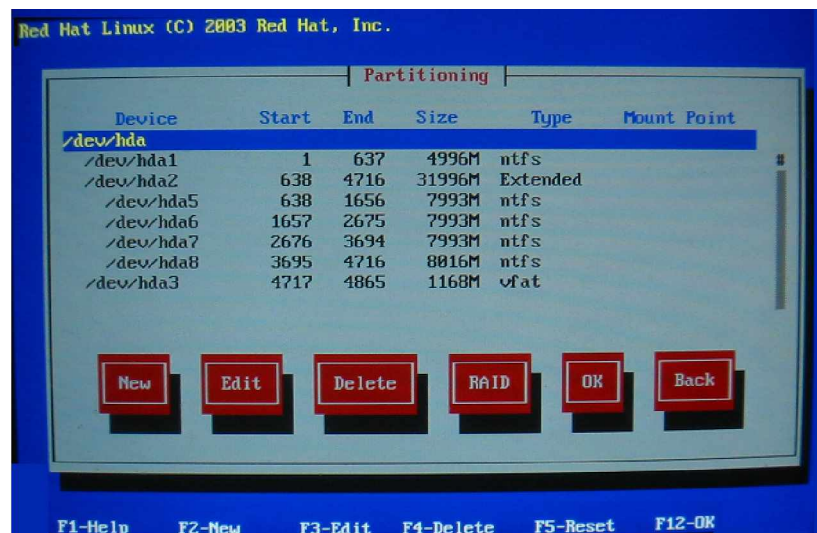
Red Hat Linux (C) 2003 Red Hat, Inc.

Partitioning

| Device | Start | End | Size | Type | Mount Point |
|---|---|---|---|---|---|
| /dev/hda | | | | | |
| /dev/hda1 | 1 | 637 | 4996M | ntfs | |
| /dev/hda2 | 638 | 4716 | 31996M | Extended | |
| /dev/hda5 | 638 | 1656 | 7993M | ntfs | |
| /dev/hda6 | 1657 | 2675 | 7993M | ntfs | |
| /dev/hda7 | 2676 | 3694 | 7993M | ntfs | |
| /dev/hda8 | 3695 | 4716 | 8016M | ntfs | |
| /dev/hda3 | 4717 | 4865 | 1168M | vfat | |

New Edit Delete RAID OK Back

F1-Help F2-New F3-Edit F4-Delete F5-Reset F12-OK